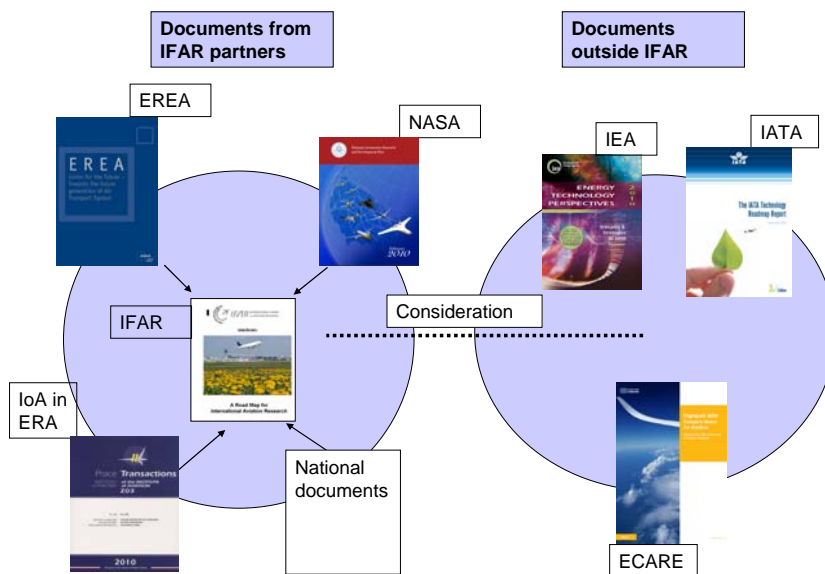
Documents from IFAR partners

Documents outside IFAR

EREA

EREA

NASA

2010

IEA

ENERGY TECHNOLOGY PERSPECTIVES

2010

IATA

The IATA Technology Roadmap Report

IFAR

IFAR

A Road Map for International Aviation Research

Consideration

IoA in ERA

Transactions

2010

National documents

ECARE